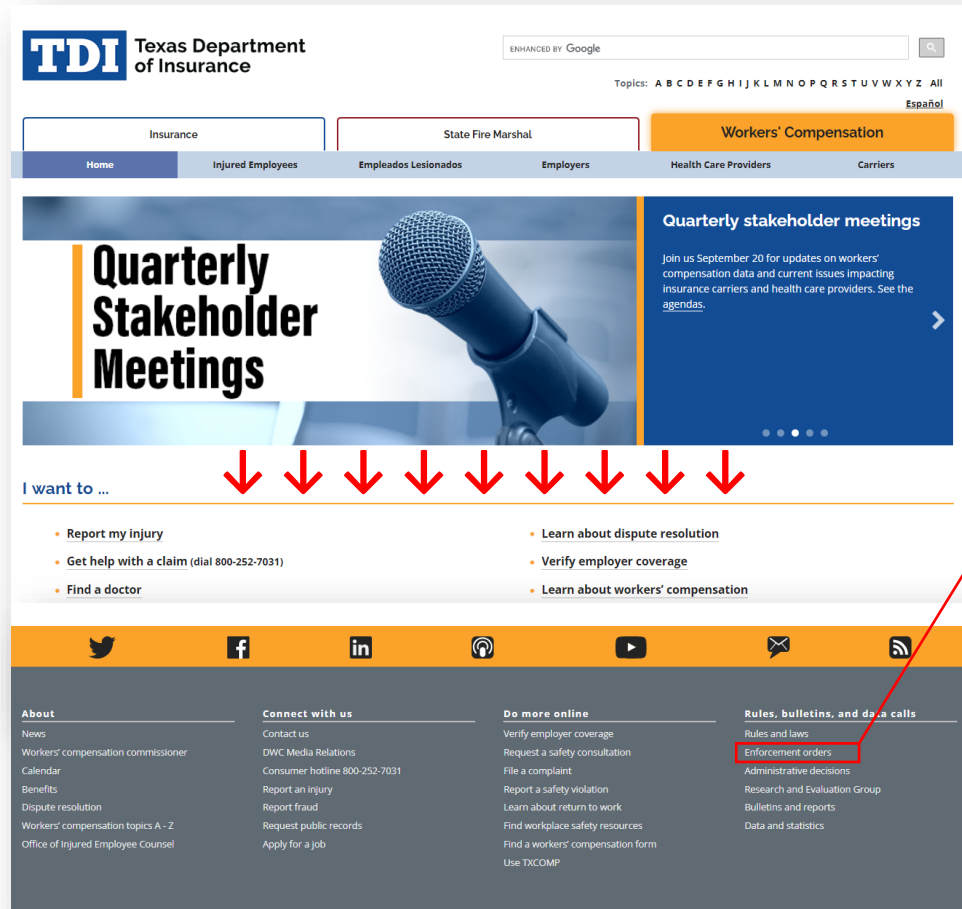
TDI Texas Department of Insurance

ENHANCED BY Google

Topics: A B C D E F G H I J K L M N O P Q R S T U V W X Y Z All

Español

Insurance

State Fire Marshal

Workers' Compensation

Home

Injured Employees

Empleados Lesionados

Employers

Health Care Providers

Carriers

Quarterly Stakeholder Meetings

Quarterly stakeholder meetings

Join us September 20 for updates on workers' compensation data and current issues impacting insurance carriers and health care providers. See the agendas.

I want to ...

• Report my injury
• Get help with a claim (dial 800-252-7031)
• Find a doctor

• Learn about dispute resolution
• Verify employer coverage
• Learn about workers' compensation

About
News
Workers' compensation commissioner
Calendar
Benefits
Dispute resolution
Workers' compensation topics A - Z
Office of Injured Employee Counsel

Connect with us
Contact us
DWC Media Relations
Consumer hotline 800-252-7031
Report an injury
Report fraud
Request public records
Apply for a job

Do more online
Verify employer coverage
Request a safety consultation
File a complaint
Report a safety violation
Learn about return to work
Find workplace safety resources
Find a workers' compensation form
Use TXCOMP

Rules, bulletins, and data calls
Rules and laws
Enforcement orders
Administrative decisions
Research and Evaluation Group
Bulletins and reports
Data and statistics